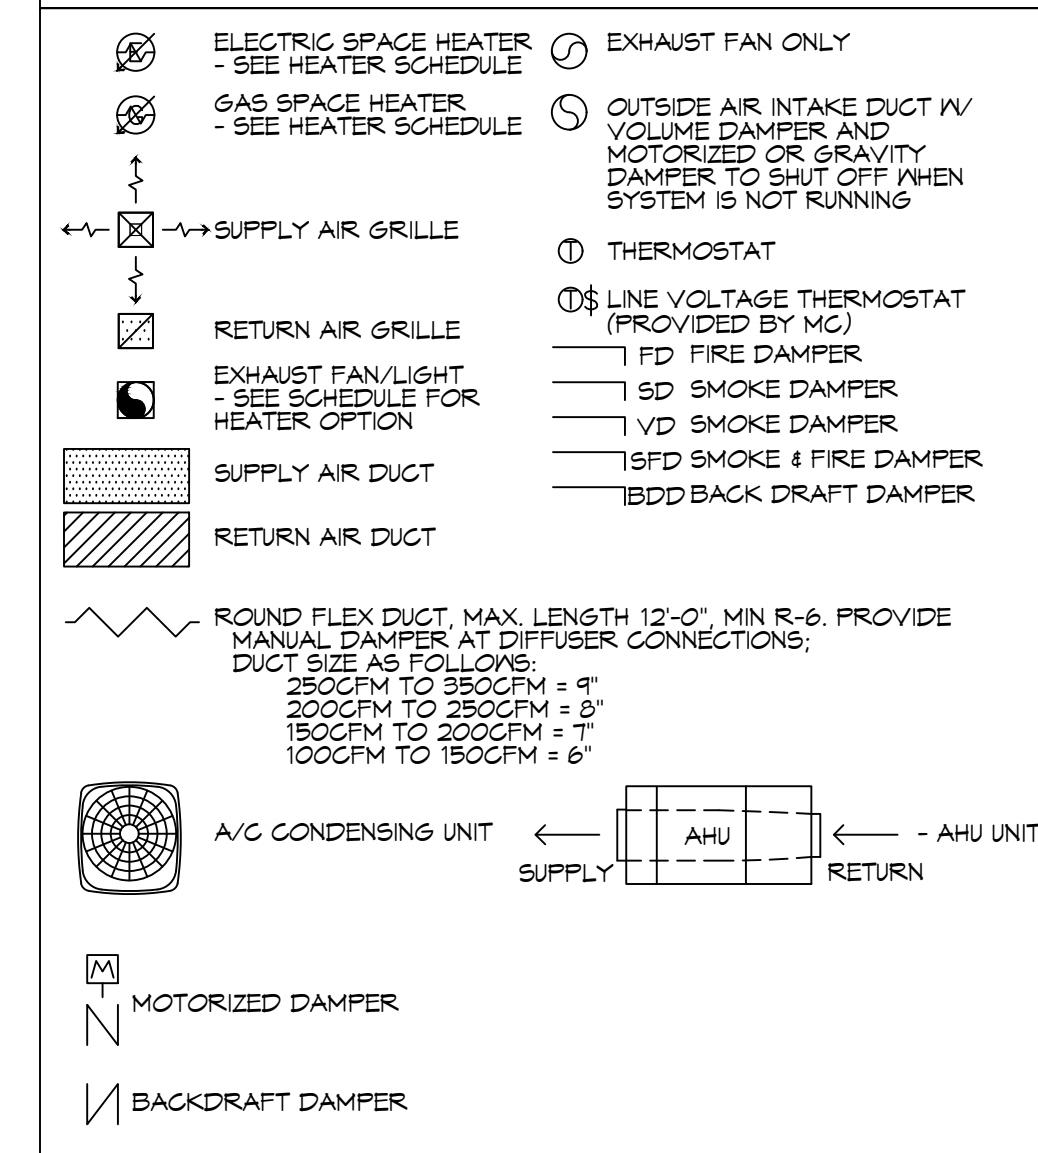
ELECTRIC SPACE HEATER - SEE HEATER SCHEDULE

EXHAUST FAN ONLY

GAS SPACE HEATER - SEE HEATER SCHEDULE

OUTSIDE AIR INTAKE DUCT W/ VOLUME DAMPER AND MOTORIZED OR GRAVITY DAMPER TO SHUT OFF WHEN SYSTEM IS NOT RUNNING

SUPPLY AIR GRILLE

THERMOSTAT

T$ LINE VOLTAGE THERMOSTAT (PROVIDED BY MC)

RETURN AIR GRILLE

FD FIRE DAMPER

EXHAUST FAN/LIGHT - SEE SCHEDULE FOR HEATER OPTION

SD SMOKE DAMPER

VD SMOKE DAMPER

SFD SMOKE & FIRE DAMPER

SUPPLY AIR DUCT

BDD BACK DRAFT DAMPER

RETURN AIR DUCT

ROUND FLEX DUCT, MAX. LENGTH 12'-0", MIN R-6. PROVIDE MANUAL DAMPER AT DIFFUSER CONNECTIONS; DUCT SIZE AS FOLLOWS:
250CFM TO 350CFM = 9"
200CFM TO 250CFM = 8"
150CFM TO 200CFM = 7"
100CFM TO 150CFM = 6"

A/C CONDENSING UNIT

AHU

- AHU UNIT

SUPPLY

RETURN

M

MOTORIZED DAMPER

BACKDRAFT DAMPER